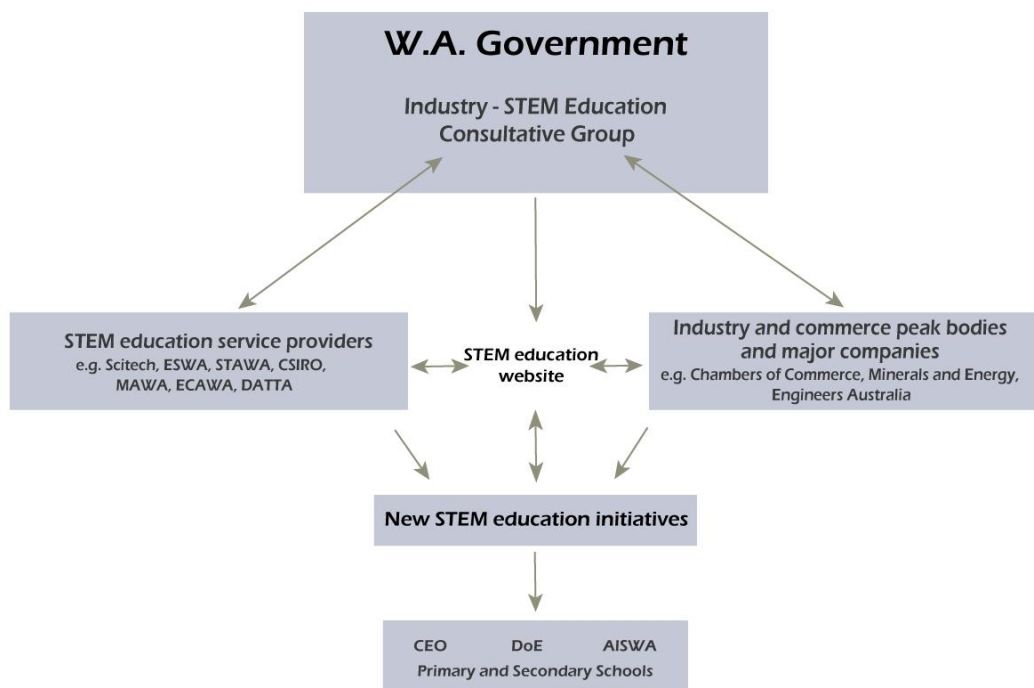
W.A. Government

Industry - STEM Education Consultative Group

STEM education service providers
e.g. Scitech, ESWA, STAWA, CSIRO, MAWA, ECAWA, DATTA

STEM education website

Industry and commerce peak bodies and major companies
e.g. Chambers of Commerce, Minerals and Energy, Engineers Australia

New STEM education initiatives

CEO DoE AISWA
Primary and Secondary Schools